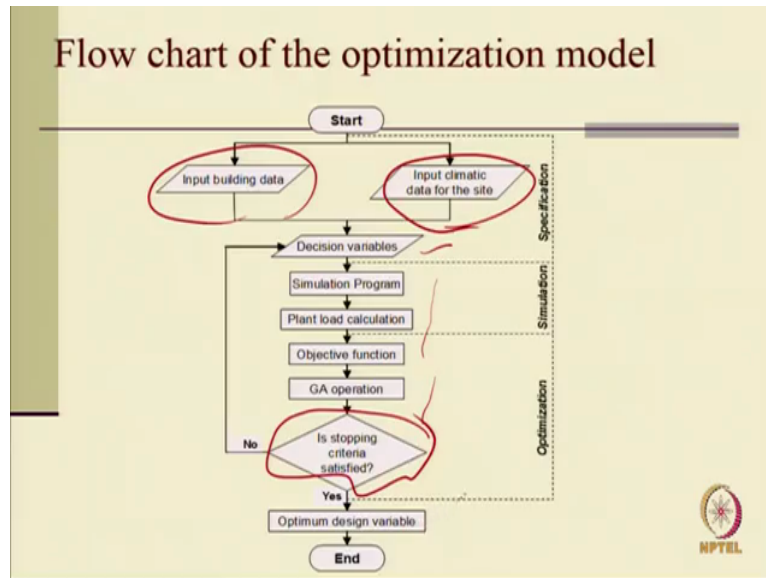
Flow chart of the optimization model

Start

Input building data

Input climatic data for the site

Specification

Decision variables

Simulation Program

Plant load calculation

Simulation

Objective function

GA operation

Optimization

No

Is stopping criteria satisfied?

Yes

Optimum design variable

End

NPTEL